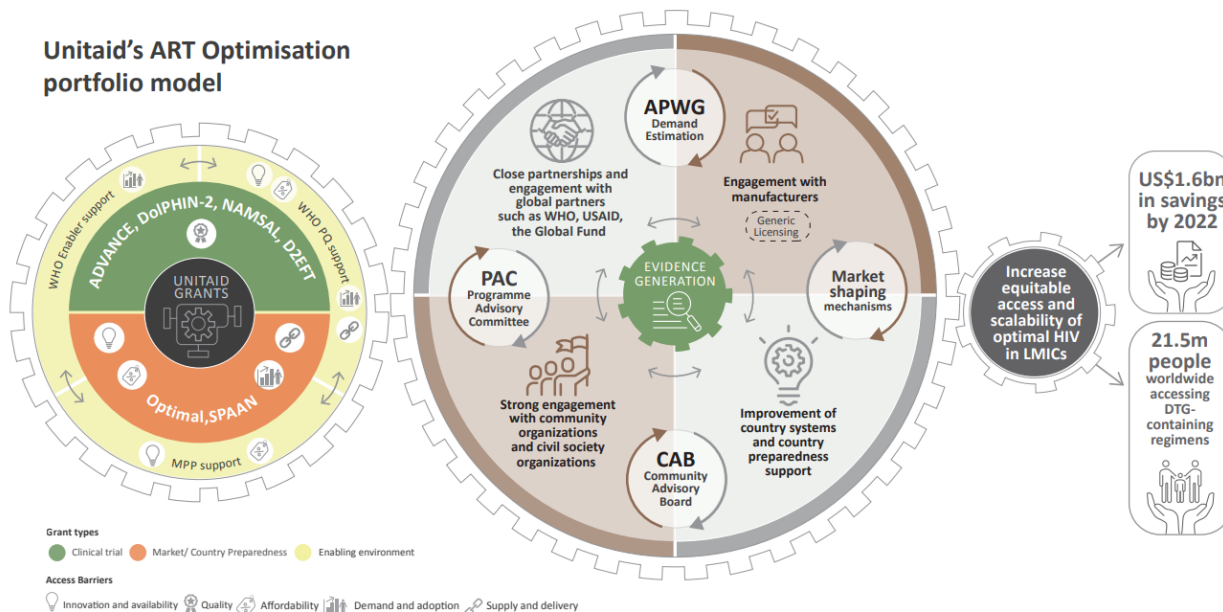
Unitaid's ART Optimisation portfolio model

WHO Enabler support

WHO PQ support

ADVANCE, DolPHIN-2, NAMSAL, D2EFT

UNITAID GRANTS

Optimal,SPAAN

MPP support

APWG
Demand Estimation

Close partnerships and engagement with global partners such as WHO, USAID, the Global Fund

Engagement with manufacturers

Generic Licensing

PAC
Programme Advisory Committee

EVIDENCE GENERATION

Market shaping mechanisms

Strong engagement with community organizations and civil society organizations

Improvement of country systems and country preparedness support

CAB
Community Advisory Board

Increase equitable access and scalability of optimal HIV in LMICs

US$1.6bn in savings by 2022

21.5m people worldwide accessing DTG-containing regimens

Grant types
Clinical trial
Market/ Country Preparedness
Enabling environment

Access Barriers
Innovation and availability
Quality
Affordability
Demand and adoption
Supply and delivery